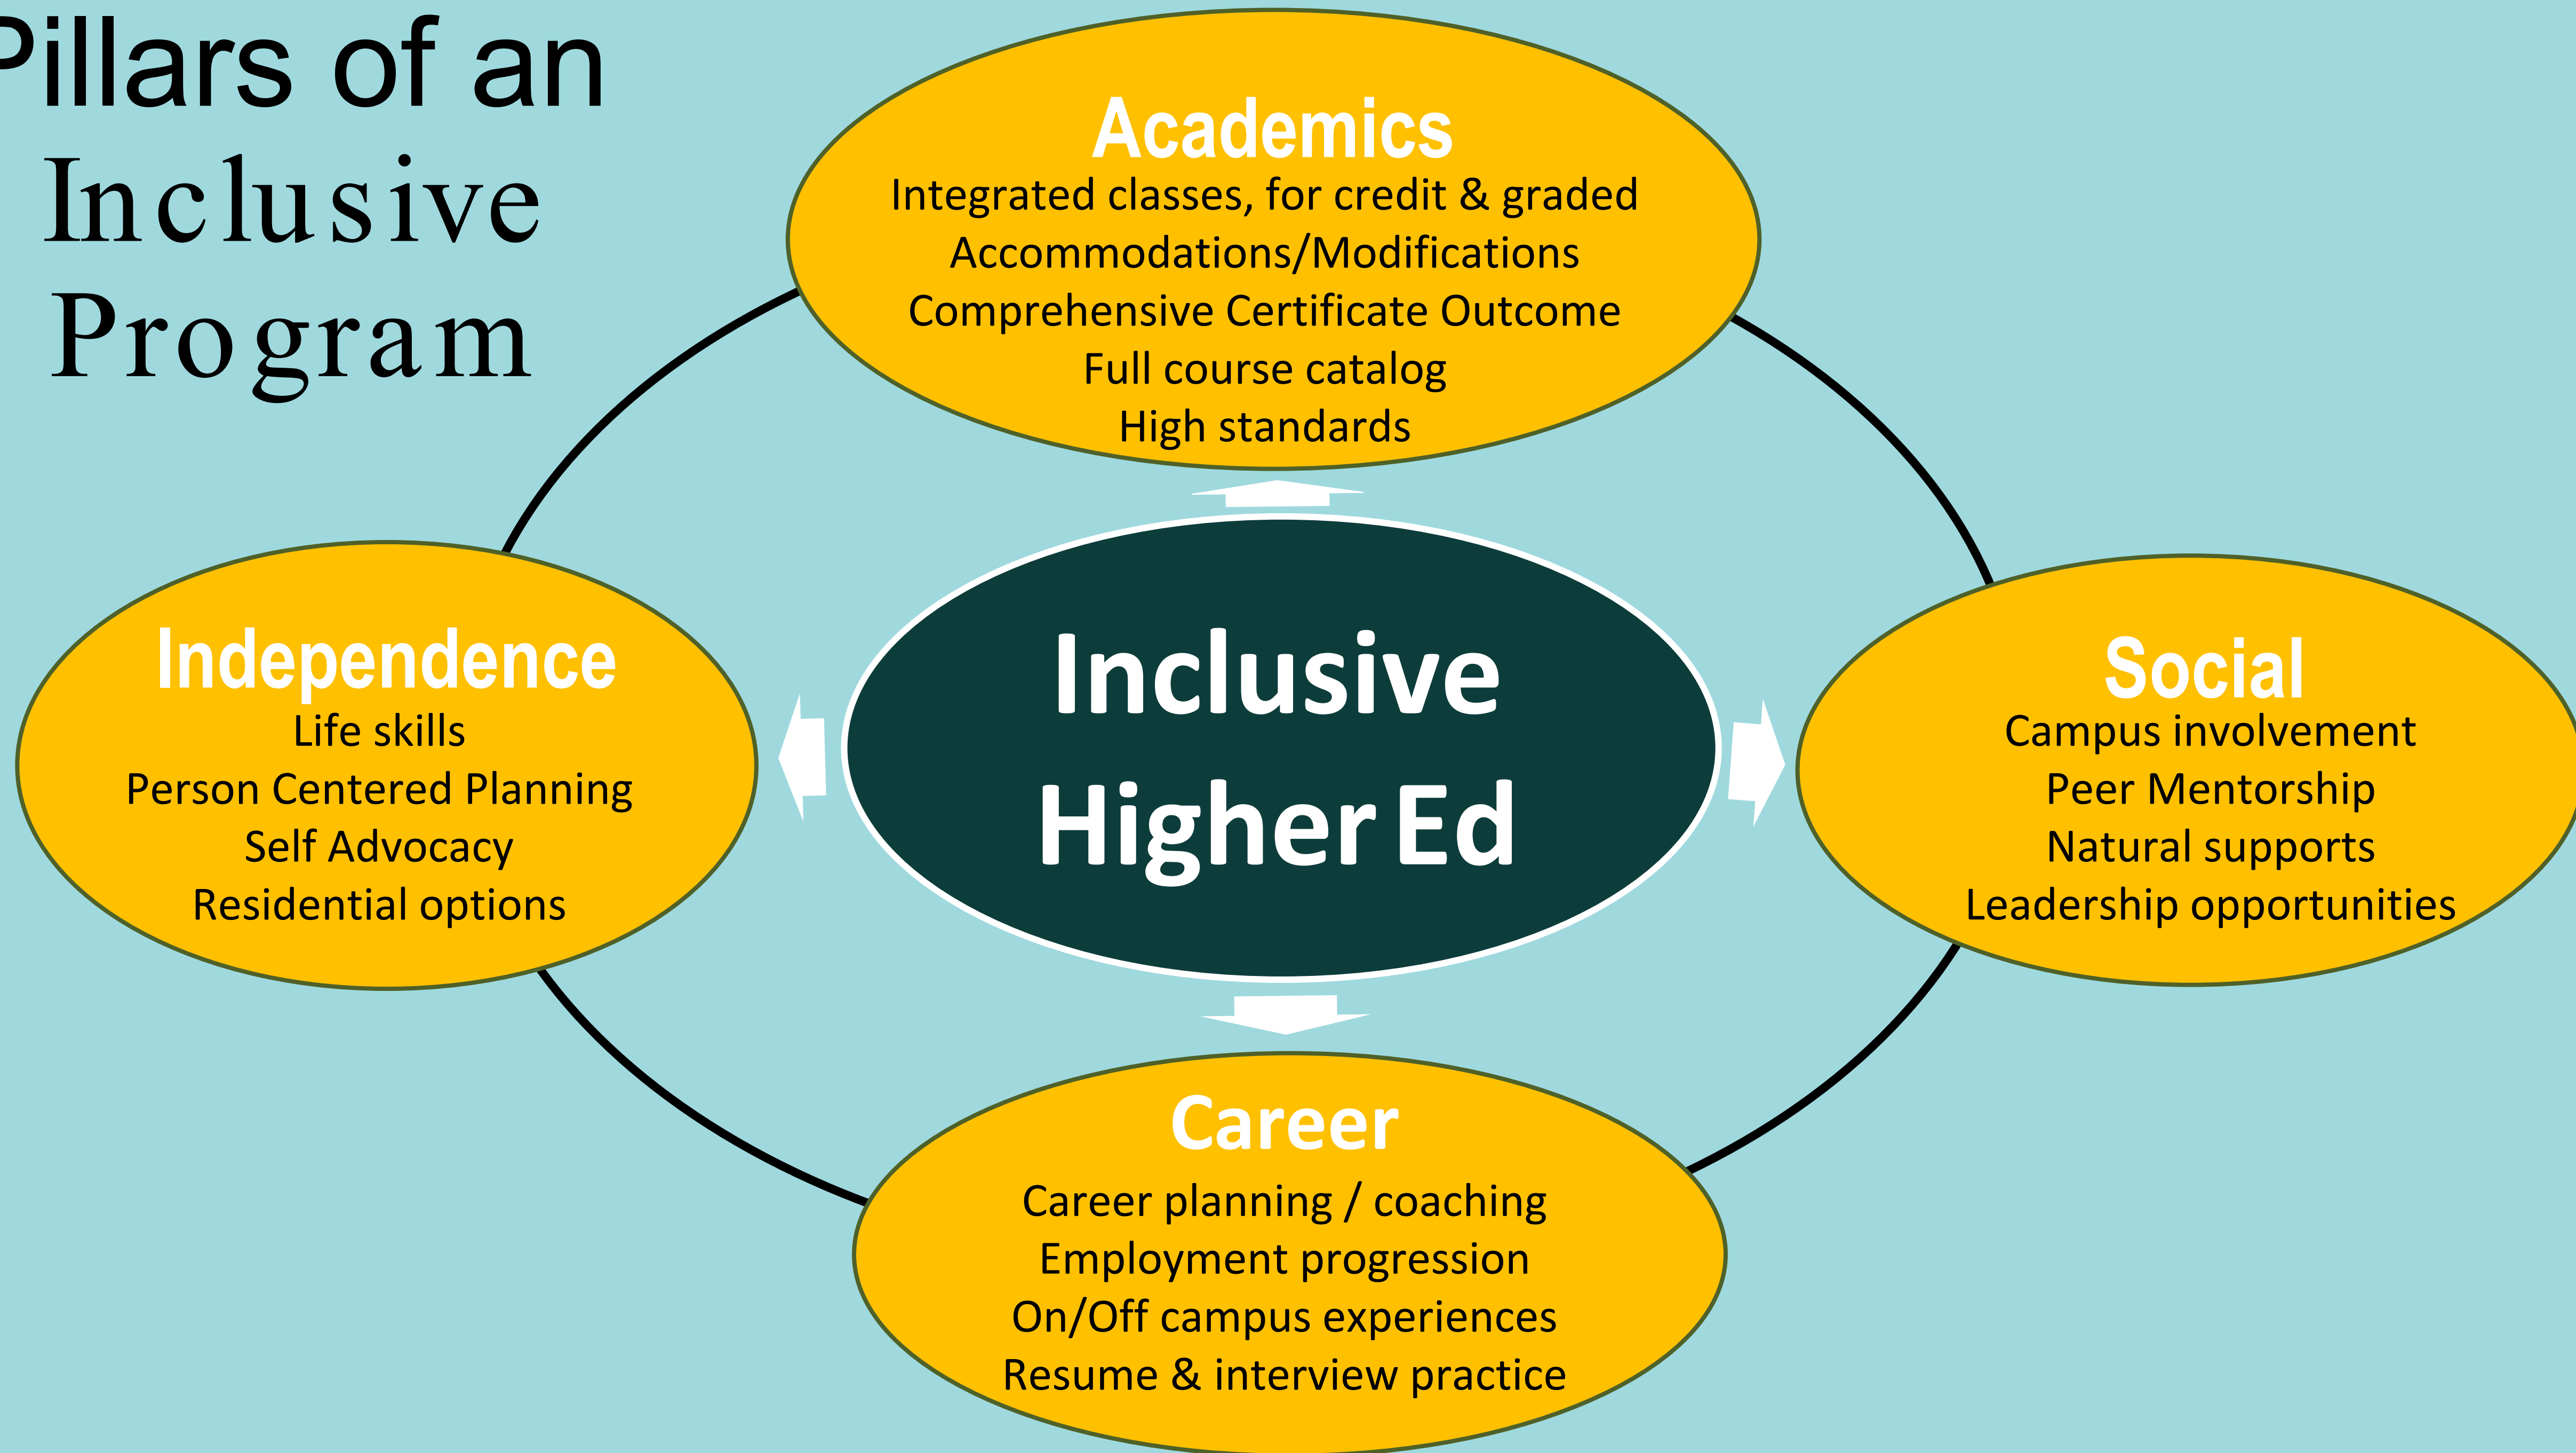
Pillars of an Inclusive Program

Academics
Integrated classes, for credit & graded
Accommodations/Modifications
Comprehensive Certificate Outcome
Full course catalog
High standards

Independence
Life skills
Person Centered Planning
Self Advocacy
Residential options

Inclusive Higher Ed

Social
Campus involvement
Peer Mentorship
Natural supports
Leadership opportunities

Career
Career planning / coaching
Employment progression
On/Off campus experiences
Resume & interview practice